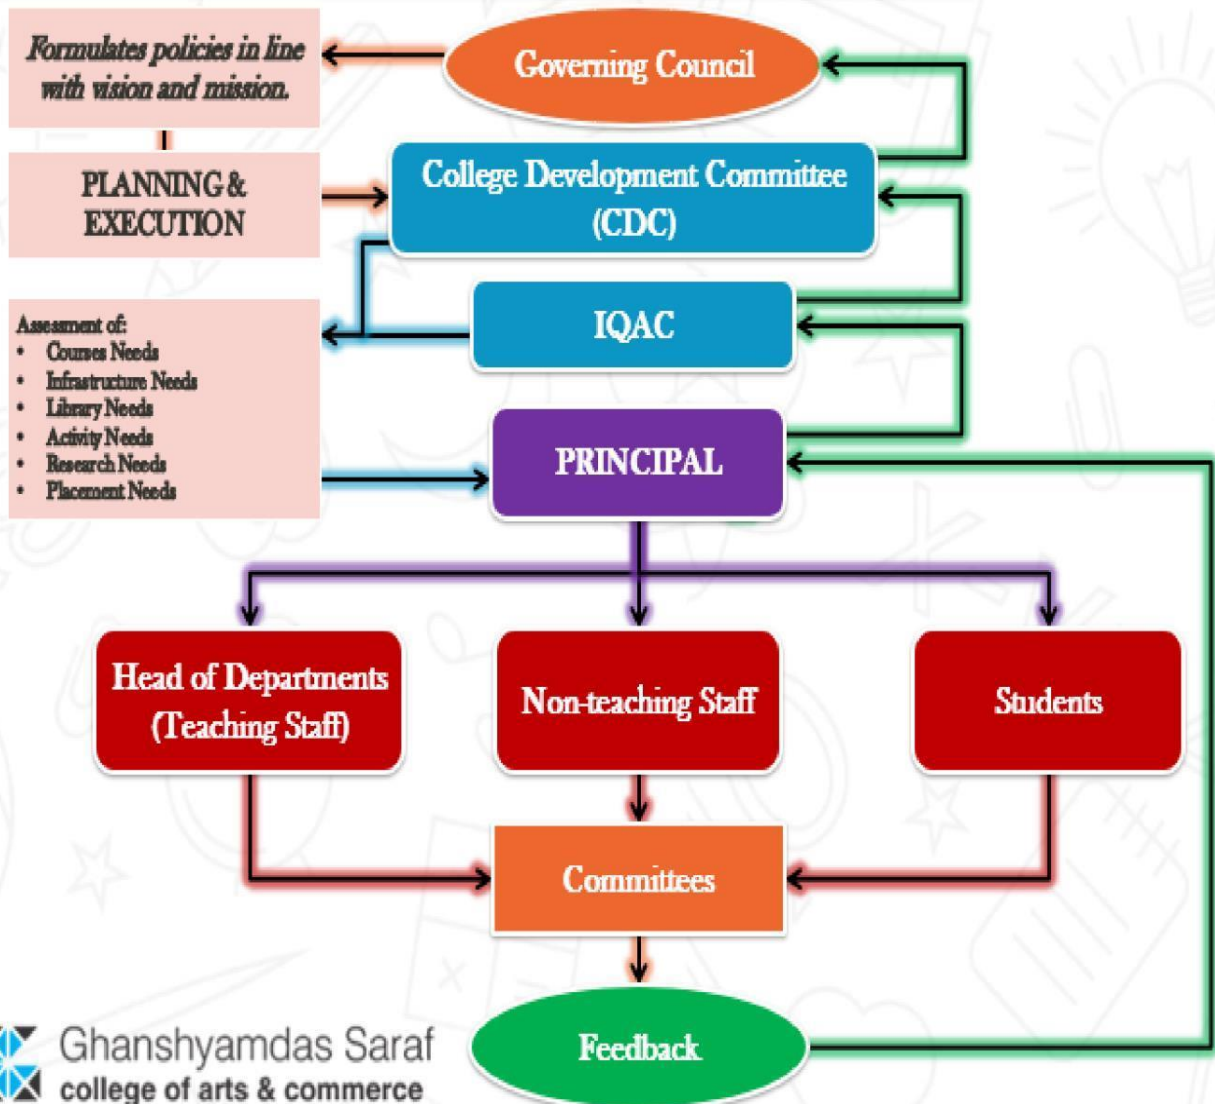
Formulates policies in line with vision and mission.

Governing Council

PLANNING & EXECUTION

College Development Committee (CDC)

Assesment of:
- Courses Needs
- Infrastructure Needs
- Library Needs
- Activity Needs
- Research Needs
- Placement Needs

IQAC

PRINCIPAL

Head of Departments (Teaching Staff)

Non-teaching Staff

Students

Committees

Feedback

Ghanshyamdas Saraf
college of arts & commerce